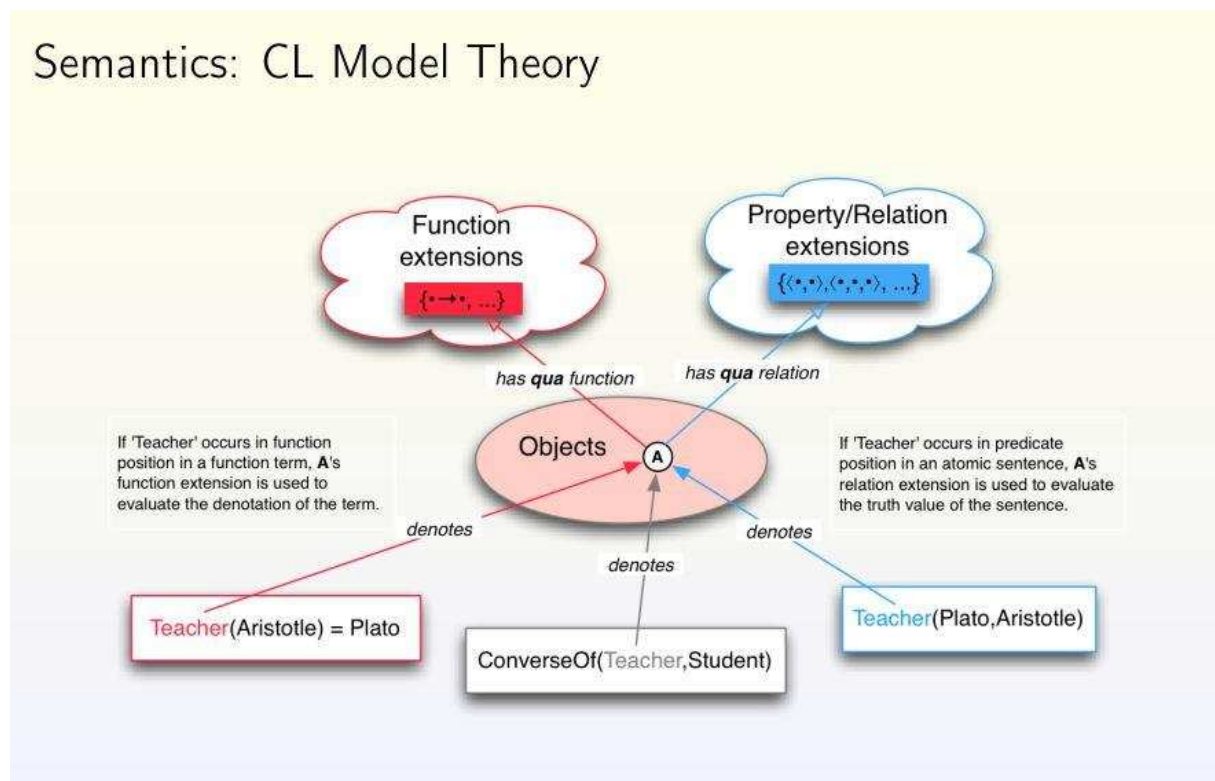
Semantics: CL Model Theory

Function extensions

$\{\bullet \rightarrow \bullet, \ldots\}$

Property/Relation extensions

$\{\langle\bullet,\bullet\rangle, \langle\bullet,\bullet,\bullet\rangle, \ldots\}$

has **qua** function

has **qua** relation

If 'Teacher' occurs in function position in a function term, **A**'s function extension is used to evaluate the denotation of the term.

Objects

A

If 'Teacher' occurs in predicate position in an atomic sentence, **A**'s relation extension is used to evaluate the truth value of the sentence.

denotes

denotes

denotes

Teacher(Aristotle) = Plato

ConverseOf(Teacher,Student)

Teacher(Plato,Aristotle)